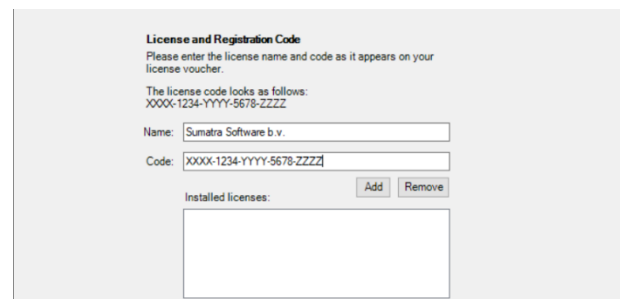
License and Registration Code

Please enter the license name and code as it appears on your license voucher.

The license code looks as follows:
XXXX-1234-YYYY-5678-ZZZZ

Name: Sumatra Software b.v.

Code: XXXX-1234-YYYY-5678-ZZZZ

Add Remove

Installed licenses: